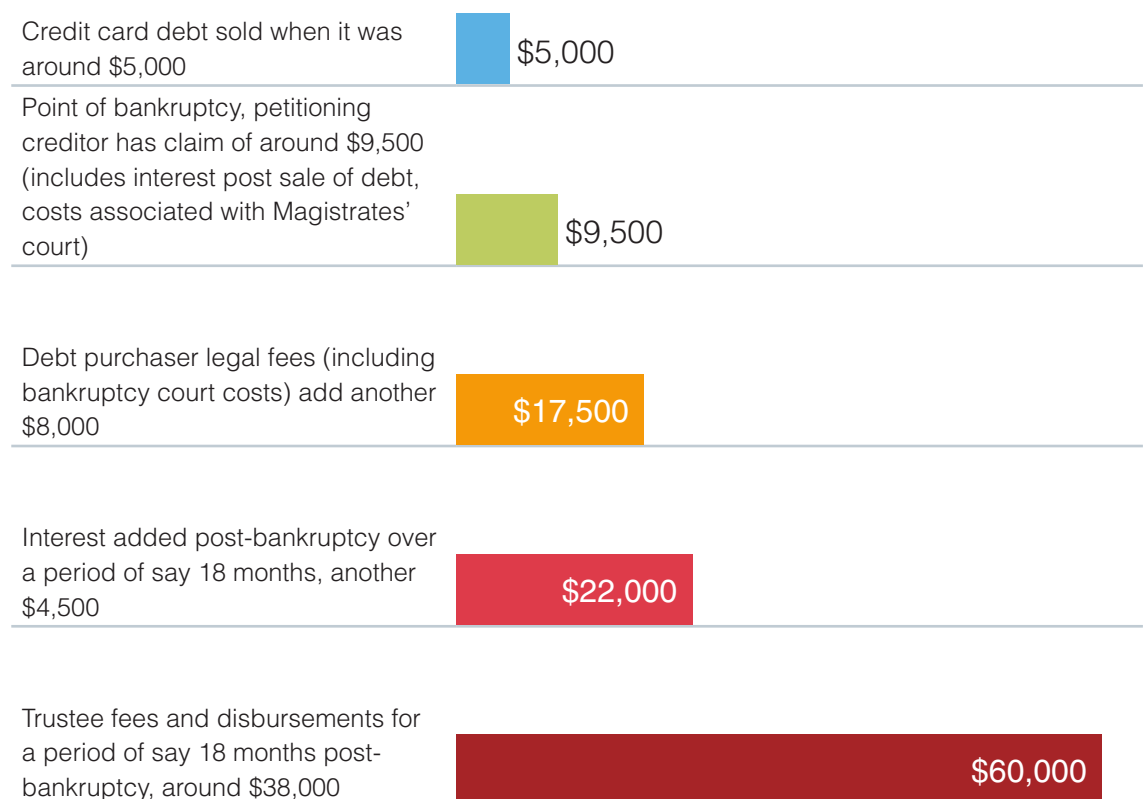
Credit card debt sold when it was around \$5,000

\$5,000

Point of bankruptcy, petitioning creditor has claim of around \$9,500 (includes interest post sale of debt, costs associated with Magistrates' court)

\$9,500

Debt purchaser legal fees (including bankruptcy court costs) add another \$8,000

\$17,500

Interest added post-bankruptcy over a period of say 18 months, another \$4,500

\$22,000

Trustee fees and disbursements for a period of say 18 months post-bankruptcy, around \$38,000

\$60,000